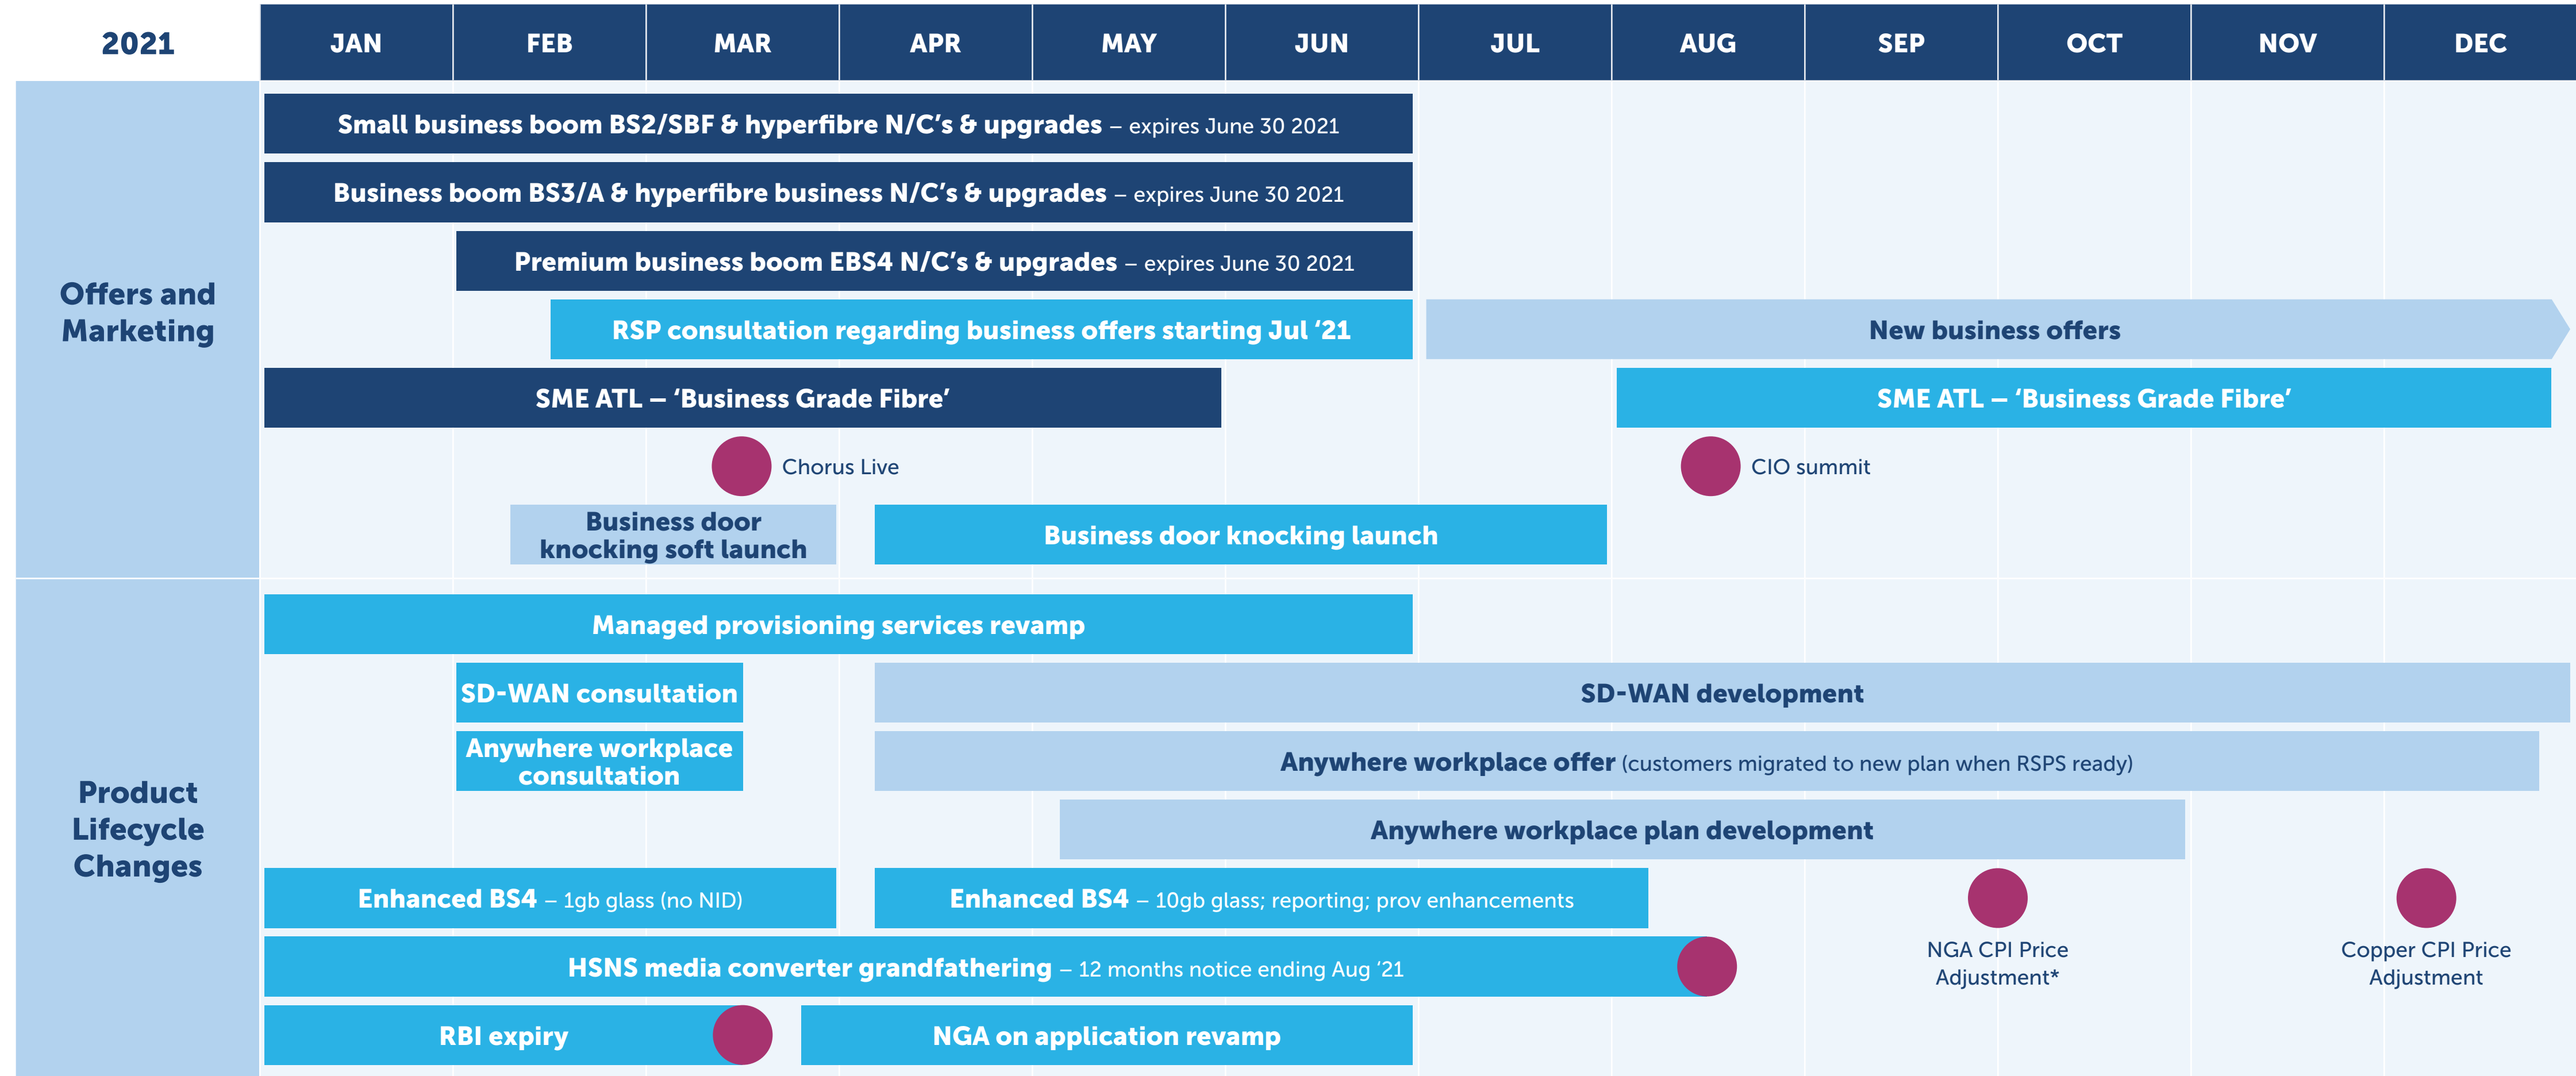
| 2021 | JAN | FEB | MAR | APR | MAY | JUN | JUL | AUG | SEP | OCT | NOV | DEC |
|---|---|---|---|---|---|---|---|---|---|---|---|---|

Offers and Marketing

Small business boom BS2/SBF & hyperfibre N/C's & upgrades – expires June 30 2021

Business boom BS3/A & hyperfibre business N/C's & upgrades – expires June 30 2021

Premium business boom EBS4 N/C's & upgrades – expires June 30 2021

RSP consultation regarding business offers starting Jul '21

New business offers

SME ATL – 'Business Grade Fibre'

SME ATL – 'Business Grade Fibre'

Chorus Live

CIO summit

Business door knocking soft launch

Business door knocking launch

Product Lifecycle Changes

Managed provisioning services revamp

SD-WAN consultation

SD-WAN development

Anywhere workplace consultation

Anywhere workplace offer (customers migrated to new plan when RSPS ready)

Anywhere workplace plan development

Enhanced BS4 – 1gb glass (no NID)

Enhanced BS4 – 10gb glass; reporting; prov enhancements

NGA CPI Price Adjustment*

Copper CPI Price Adjustment

HSNS media converter grandfathering – 12 months notice ending Aug '21

RBI expiry

NGA on application revamp